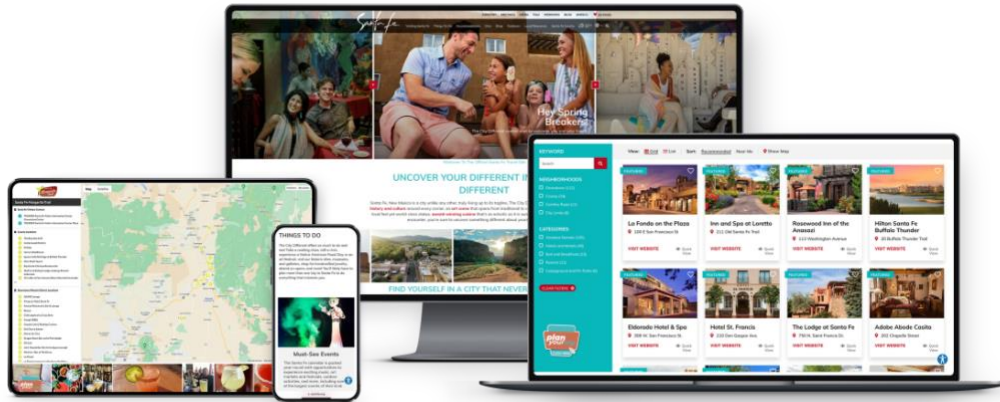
Santa Fe

Hey Spring Breakers!

UNCOVER YOUR DIFFERENT IN DIFFERENT

FIND YOURSELF IN A CITY THAT NEVER

THINGS TO DO

Must-See Events

KEYWORD

NEIGHBORHOODS

CATEGORIES

View: Grid List Sort: Recommended Near Me Show Map

FEATURED

La Fonda on the Plaza
100 E San Francisco St
VISIT WEBSITE

Inn and Spa at Loretto
211 Old Santa Fe Trail
VISIT WEBSITE

Rosewood Inn of the Anasazi
113 Washington Avenue
VISIT WEBSITE

Hilton Santa Fe Buffalo Thunder
20 Buffalo Thunder Trail
VISIT WEBSITE

Eldorado Hotel & Spa
309 W San Francisco St
VISIT WEBSITE

Hotel St. Francis
210 Don Gaspar Ave
VISIT WEBSITE

The Lodge at Santa Fe
750 N. St. Francis Dr
VISIT WEBSITE

Adobe Abode Casita
202 Chapelle Street
VISIT WEBSITE

plan your